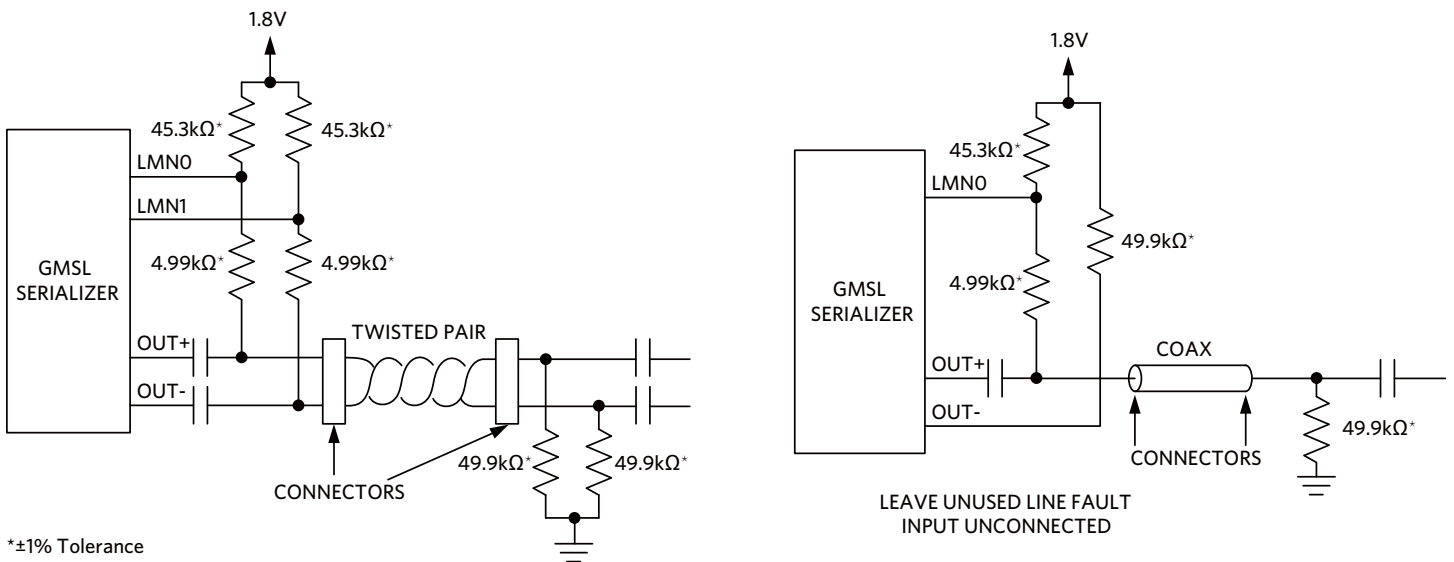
1.8V

45.3kΩ*

45.3kΩ*

LMN0

LMN1

GMSL SERIALIZER

4.99kΩ*

4.99kΩ*

OUT+

TWISTED PAIR

OUT-

CONNECTORS

49.9kΩ*

49.9kΩ*

*±1% Tolerance

1.8V

45.3kΩ*

LMN0

49.9kΩ*

GMSL SERIALIZER

4.99kΩ*

OUT+

COAX

OUT-

CONNECTORS

49.9kΩ*

LEAVE UNUSED LINE FAULT INPUT UNCONNECTED